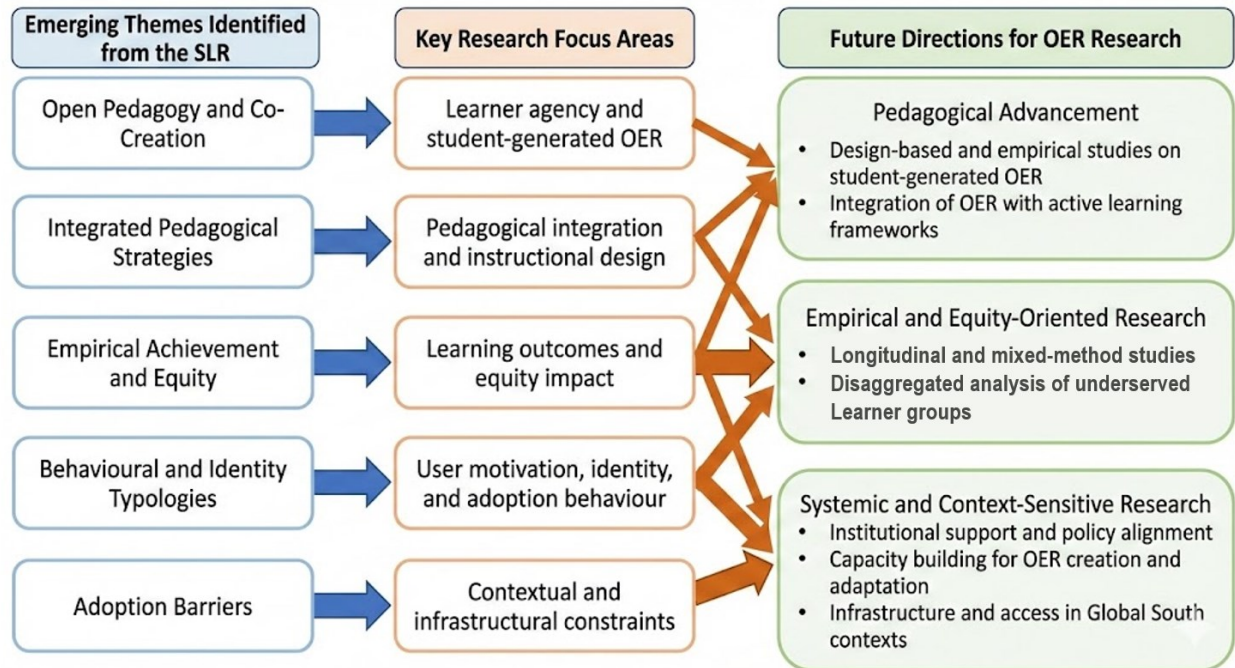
Emerging Themes Identified from the SLR

Open Pedagogy and Co-Creation

Integrated Pedagogical Strategies

Empirical Achievement and Equity

Behavioural and Identity Typologies

Adoption Barriers

Key Research Focus Areas

Learner agency and student-generated OER

Pedagogical integration and instructional design

Learning outcomes and equity impact

User motivation, identity, and adoption behaviour

Contextual and infrastructural constraints

Future Directions for OER Research

Pedagogical Advancement
• Design-based and empirical studies on student-generated OER
• Integration of OER with active learning frameworks

Empirical and Equity-Oriented Research
• Longitudinal and mixed-method studies
• Disaggregated analysis of underserved Learner groups

Systemic and Context-Sensitive Research
• Institutional support and policy alignment
• Capacity building for OER creation and adaptation
• Infrastructure and access in Global South contexts